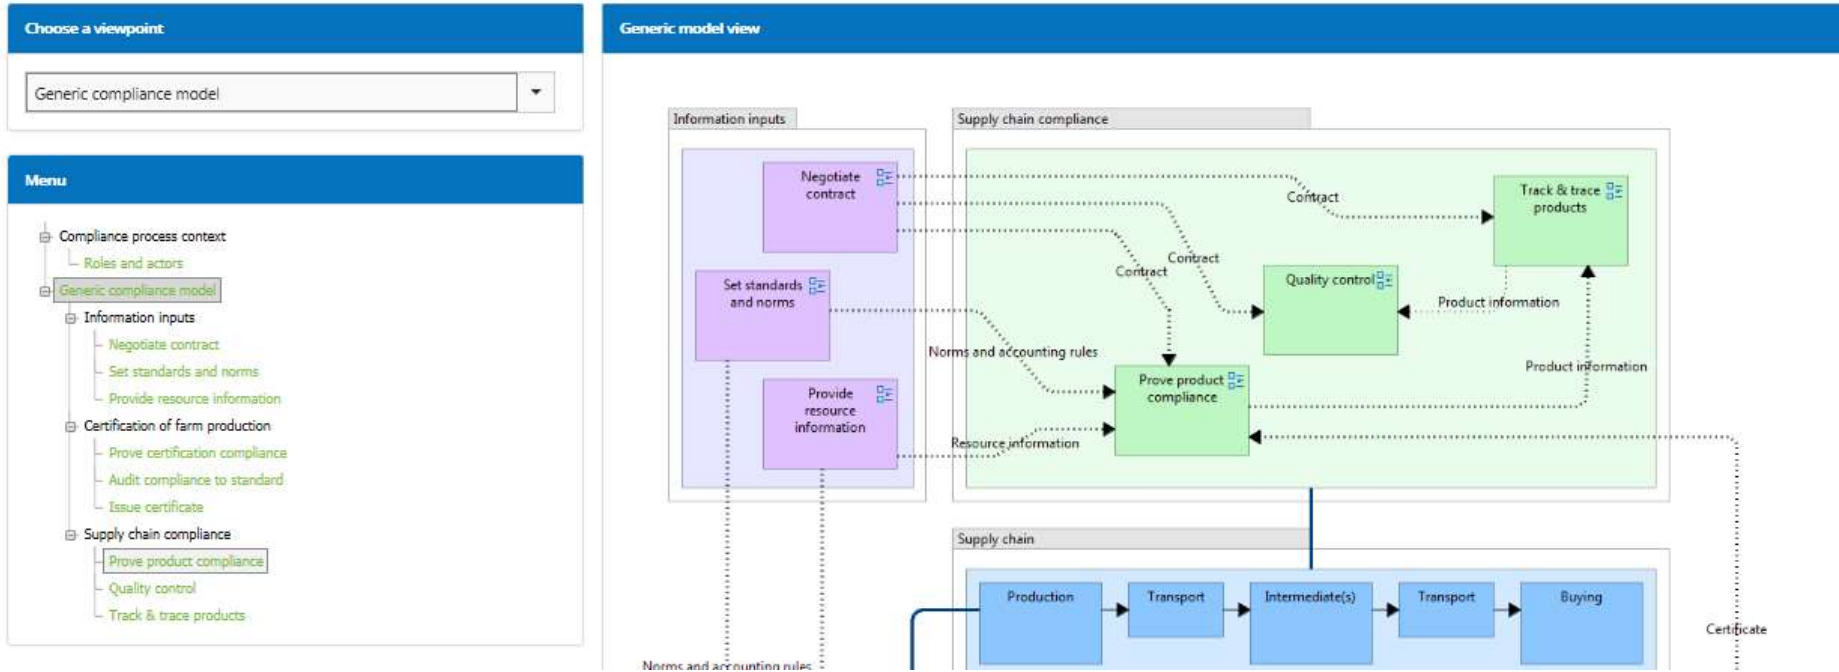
Choose a viewpoint

Generic compliance model

Menu

Compliance process context
Roles and actors
Generic compliance model
Information inputs
Negotiate contract
Set standards and norms
Provide resource information
Certification of farm production
Prove certification compliance
Audit compliance to standard
Issue certificate
Supply chain compliance
Prove product compliance
Quality control
Track & trace products

Generic model view

Information inputs

Negotiate contract

Set standards and norms

Provide resource information

Supply chain compliance

Contract

Track & trace products

Contract

Contract

Quality control

Product information

Norms and accounting rules

Prove product compliance

Product information

Resource information

Supply chain

Production

Transport

Intermediate(s)

Transport

Buying

Certificate

Norms and accounting rules